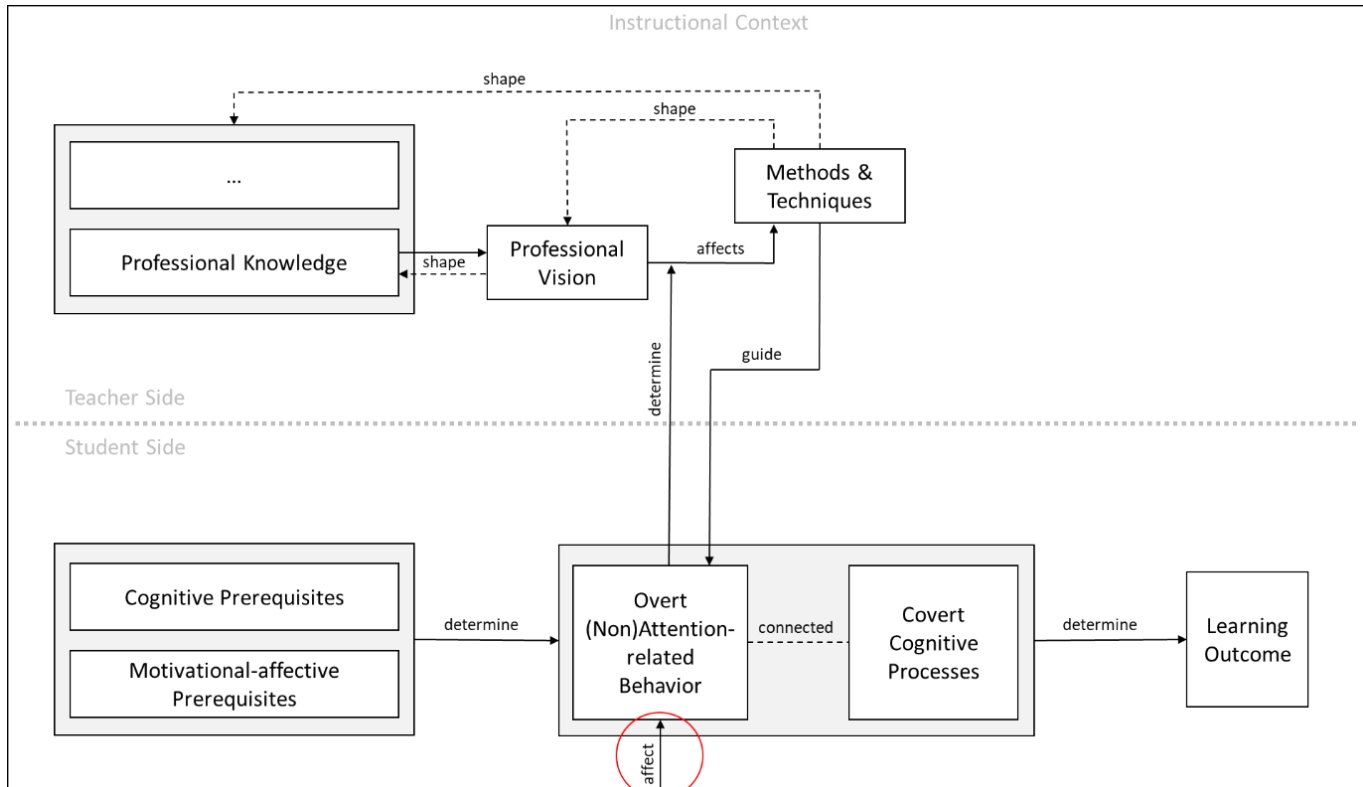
Instructional Context

shape

shape

...

Professional Knowledge

shape

Professional Vision

affects

Methods & Techniques

determine

guide

Teacher Side

Student Side

Cognitive Prerequisites

Motivational-affective Prerequisites

determine

Overt (Non)Attention-related Behavior

connected

Covert Cognitive Processes

determine

Learning Outcome

affect